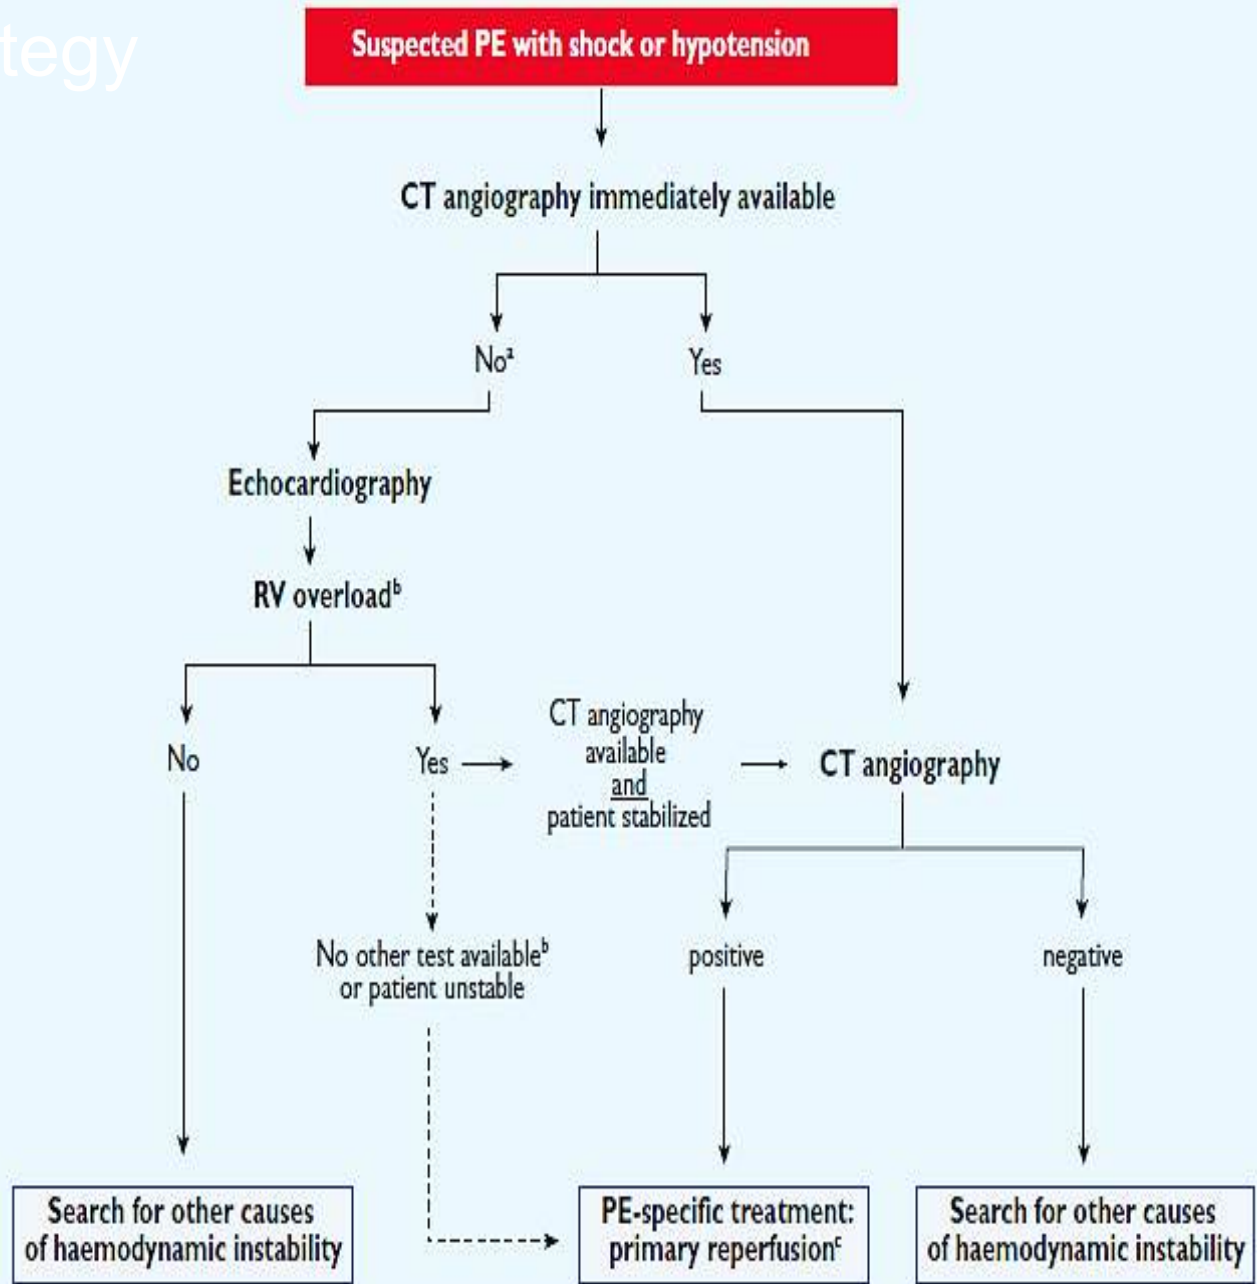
tegy

Suspected PE with shock or hypotension

CT angiography immediately available

No$^a$

Yes

Echocardiography

RV overload$^b$

No

Yes

CT angiography available and patient stabilized

CT angiography

No other test available$^b$ or patient unstable

positive

negative

Search for other causes of haemodynamic instability

PE-specific treatment: primary reperfusion$^c$

Search for other causes of haemodynamic instability